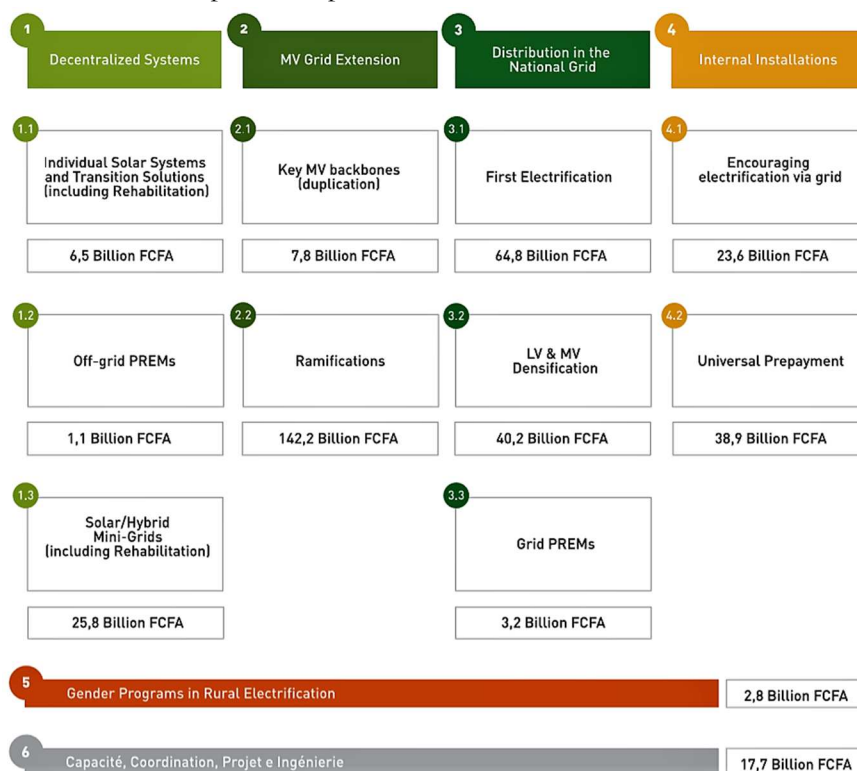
1
Decentralized Systems

2
MV Grid Extension

3
Distribution in the National Grid

4
Internal Installations

1.1
Individual Solar Systems and Transition Solutions (including Rehabilitation)

6,5 Billion FCFA

2.1
Key MV backbones (duplication)

7,8 Billion FCFA

3.1
First Electrification

64,8 Billion FCFA

4.1
Encouraging electrification via grid

23,6 Billion FCFA

1.2
Off-grid PREMs

1,1 Billion FCFA

2.2
Ramifications

142,2 Billion FCFA

3.2
LV & MV Densification

40,2 Billion FCFA

4.2
Universal Prepayment

38,9 Billion FCFA

1.3
Solar/Hybrid Mini-Grids (including Rehabilitation)

25,8 Billion FCFA

3.3
Grid PREMs

3,2 Billion FCFA

5
Gender Programs in Rural Electrification

2,8 Billion FCFA

6
Capacité, Coordination, Projet e Ingénierie

17,7 Billion FCFA